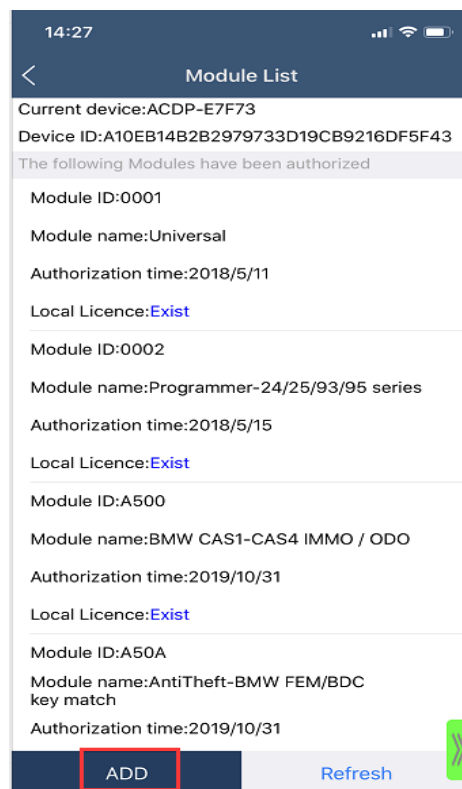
14:27

Module List

Current device:ACDP-E7F73

Device ID:A10EB14B2B2979733D19CB9216DF5F43

The following Modules have been authorized

Module ID:0001

Module name:Universal

Authorization time:2018/5/11

Local Licence:Exist

Module ID:0002

Module name:Programmer-24/25/93/95 series

Authorization time:2018/5/15

Local Licence:Exist

Module ID:A500

Module name:BMW CAS1-CAS4 IMMO / ODO

Authorization time:2019/10/31

Local Licence:Exist

Module ID:A50A

Module name:AntiTheft-BMW FEM/BDC key match

Authorization time:2019/10/31

ADD

Refresh